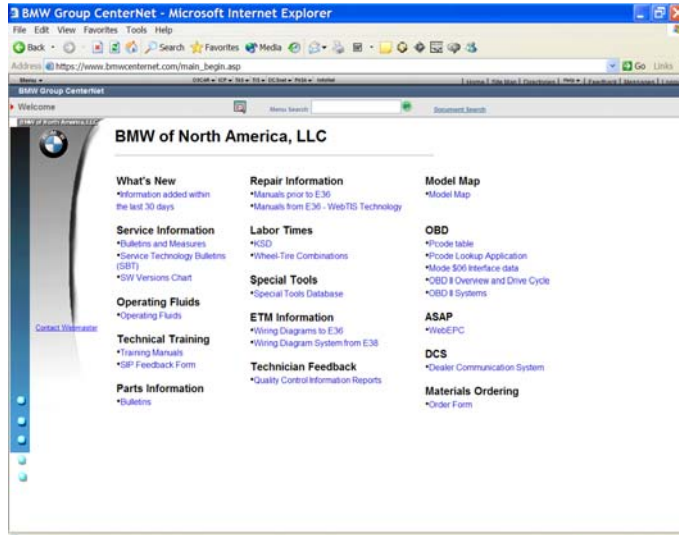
BMW Group CenterNet - Microsoft Internet Explorer

File Edit View Favorites Tools Help

Back Search Favorites Media

Address https://www.bmwcenternet.com/main_begin.asp

Go Links

BMW Group CenterNet

Welcome

Menu Search

Document Search

BMW of North America, LLC

BMW of North America, LLC

What's New
•Information added within the last 30 days

Service Information
•Bulletins and Measures
•Service Technology Bulletins (SBT)
•SW Versions Chart

Operating Fluids
•Operating Fluids

Technical Training
•Training Manuals
•SIP Feedback Form

Parts Information
•Bulletins

Repair Information
•Manuals prior to E36
•Manuals from E36 - WebTIS Technology

Labor Times
•KSD
•Wheel-Tire Combinations

Special Tools
•Special Tools Database

ETM Information
•Wiring Diagrams to E36
•Wiring Diagram System from E38

Technician Feedback
•Quality Control Information Reports

Model Map
•Model Map

OBD
•Pcode table
•Pcode Lookup Application
•Mode $06 Interface data
•OBD II Overview and Drive Cycle
•OBD II Systems

ASAP
•WebEPC

DCS
•Dealer Communication System

Materials Ordering
•Order Form

Contact Webmaster